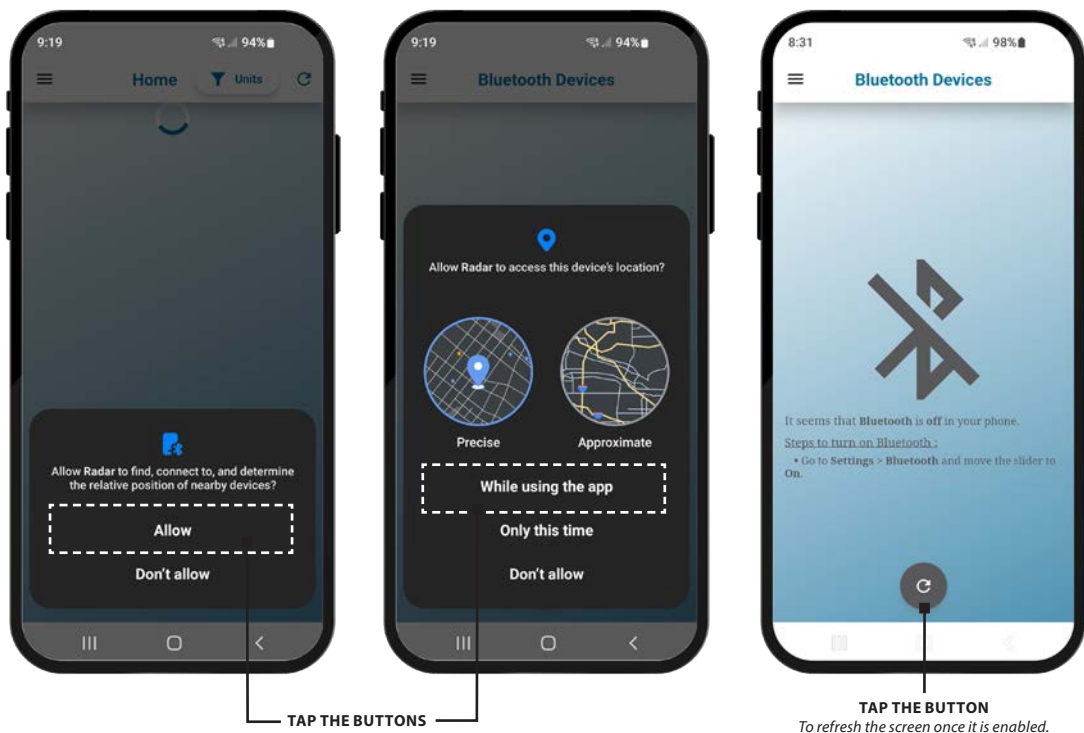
9:19
94%
Home
Units

Allow **Radar** to find, connect to, and determine the relative position of nearby devices?

Allow

Don't allow

9:19
94%
Bluetooth Devices

Allow **Radar** to access this device's location?

Precise

Approximate

While using the app

Only this time

Don't allow

8:31
98%
Bluetooth Devices

It seems that **Bluetooth** is **off** in your phone.

Steps to turn on Bluetooth :

• Go to **Settings** > **Bluetooth** and move the slider to **On**.

TAP THE BUTTONS

TAP THE BUTTON
*To refresh the screen once it is enabled.*